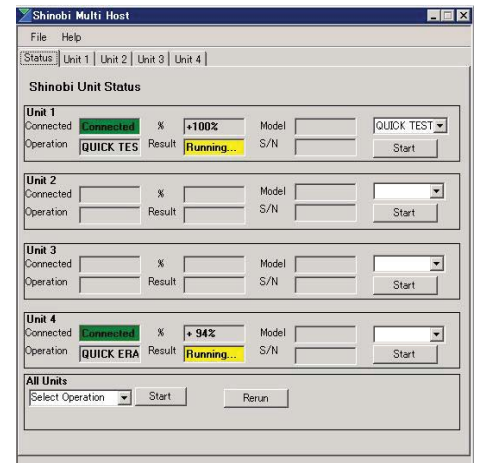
Shinobi Multi Host

File Help

Status | Unit 1 | Unit 2 | Unit 3 | Unit 4

Shinobi Unit Status

Unit 1
Connected Connected % +100% Model QUICK TEST
Operation QUICK TES Result Running... S/N Start

Unit 2
Connected % Model
Operation Result S/N Start

Unit 3
Connected % Model
Operation Result S/N Start

Unit 4
Connected Connected % + 94% Model
Operation QUICK ERA Result Running... S/N Start

All Units
Select Operation Start Rerun